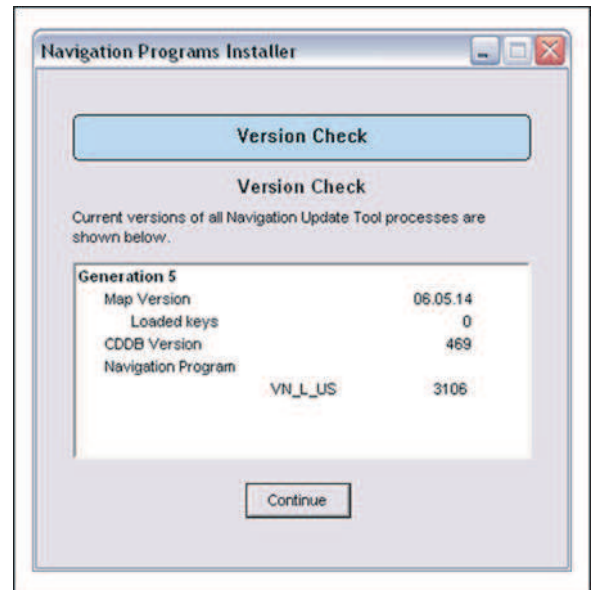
Navigation Programs Installer

Version Check

Version Check

Current versions of all Navigation Update Tool processes are shown below.

| | | |
|---|---|---|
| Generation 5 | | |
| Map Version | | 06.05.14 |
| Loaded keys | | 0 |
| CDDB Version | | 469 |
| Navigation Program | | |
| | VN_L_US | 3106 |

Continue